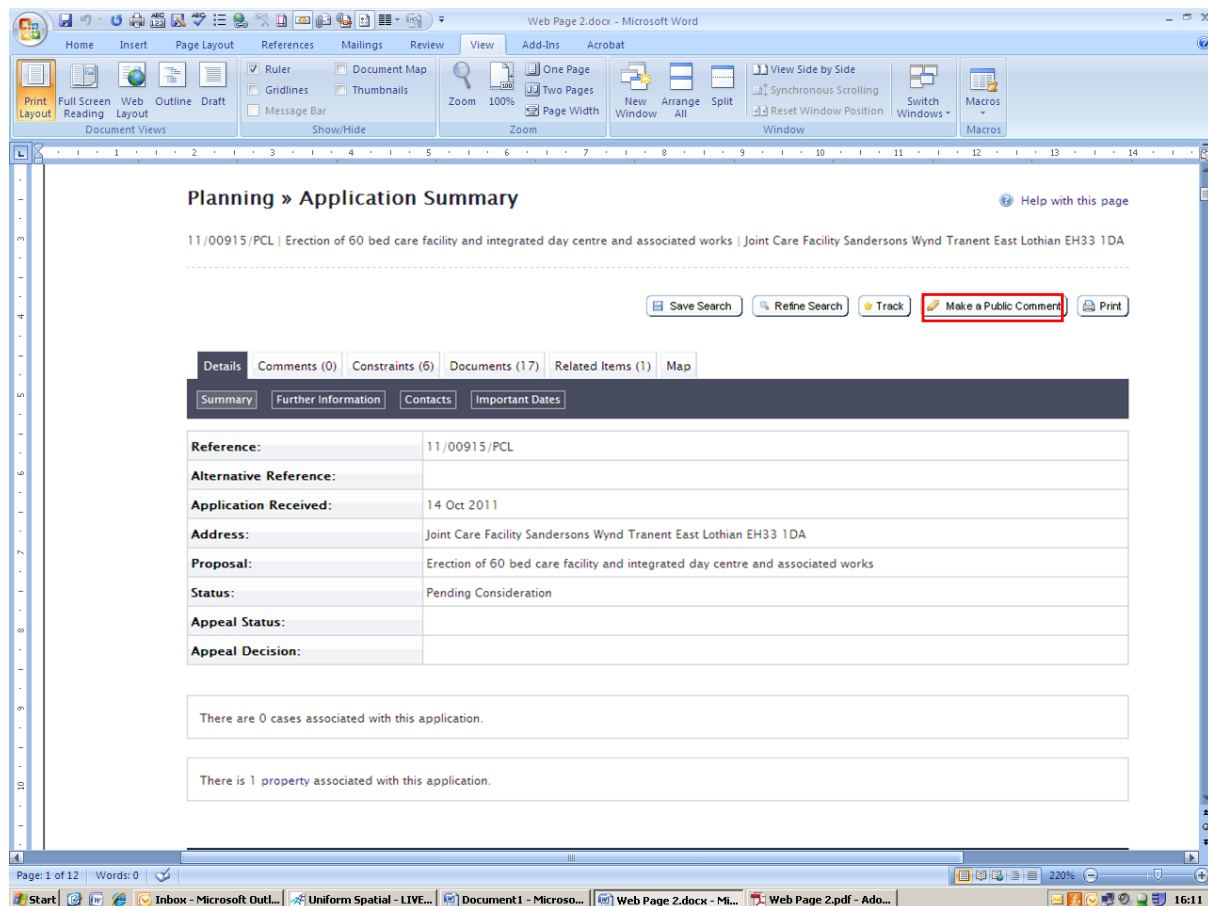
Web Page 2.docx - Microsoft Word

Home Insert Page Layout References Mailings Review View Add-Ins Acrobat

Print Layout Full Screen Reading Web Layout Outline Draft
Document Views
Ruler Document Map Gridlines Thumbnails Message Bar
Show/Hide
Zoom 100% One Page Two Pages Page Width
Zoom
New Window Arrange All Split View Side by Side Synchronous Scrolling Reset Window Position Switch Windows
Window
Macros
Macros

Planning » Application Summary

Help with this page

11/00915/PCL | Erection of 60 bed care facility and integrated day centre and associated works | Joint Care Facility Sandersons Wynd Tranent East Lothian EH33 1DA

Save Search Refine Search Track Make a Public Comment Print

Details Comments (0) Constraints (6) Documents (17) Related Items (1) Map

Summary Further Information Contacts Important Dates

| Reference: | 11/00915/PCL |
|---|---|
| Alternative Reference: | |
| Application Received: | 14 Oct 2011 |
| Address: | Joint Care Facility Sandersons Wynd Tranent East Lothian EH33 1DA |
| Proposal: | Erection of 60 bed care facility and integrated day centre and associated works |
| Status: | Pending Consideration |
| Appeal Status: | |
| Appeal Decision: | |

There are 0 cases associated with this application.

There is 1 property associated with this application.

Page: 1 of 12 Words: 0 220%

Start Inbox - Microsoft Outl... Uniform Spatial - LIVE... Document1 - Microso... Web Page 2.docx - Mi... Web Page 2.pdf - Ado... 16:11